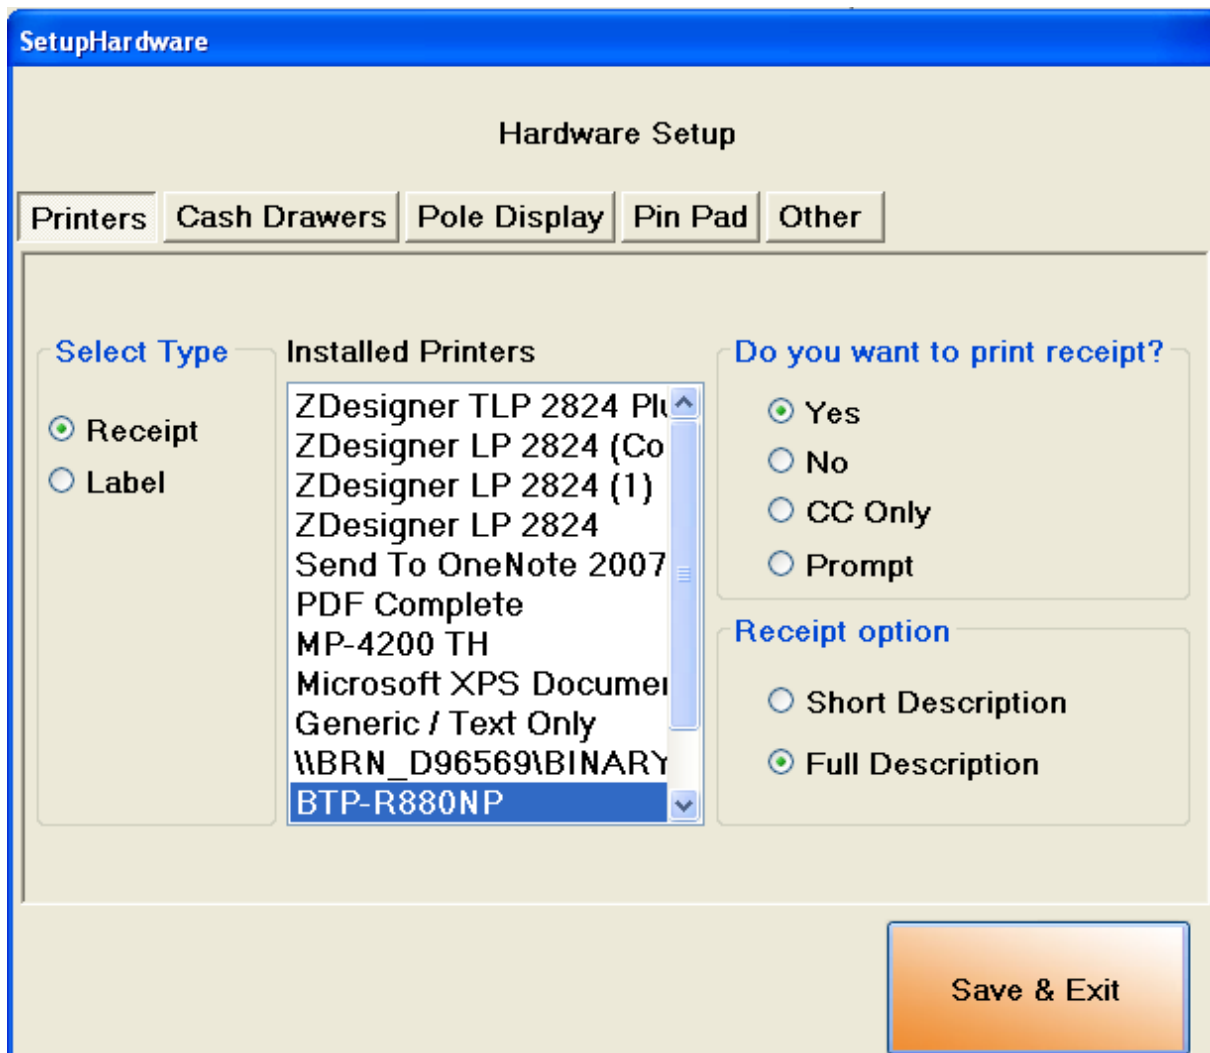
SetupHardware

Hardware Setup

Printers | Cash Drawers | Pole Display | Pin Pad | Other

Select Type

Receipt

Label

Installed Printers

ZDesigner TLP 2824 Plu

ZDesigner LP 2824 (Co

ZDesigner LP 2824 (1)

ZDesigner LP 2824

Send To OneNote 2007

PDF Complete

MP-4200 TH

Microsoft XPS Documen

Generic / Text Only

\\BRN_D96569\BINARY

BTP-R880NP

Do you want to print receipt?

Yes

No

CC Only

Prompt

Receipt option

Short Description

Full Description

Save & Exit